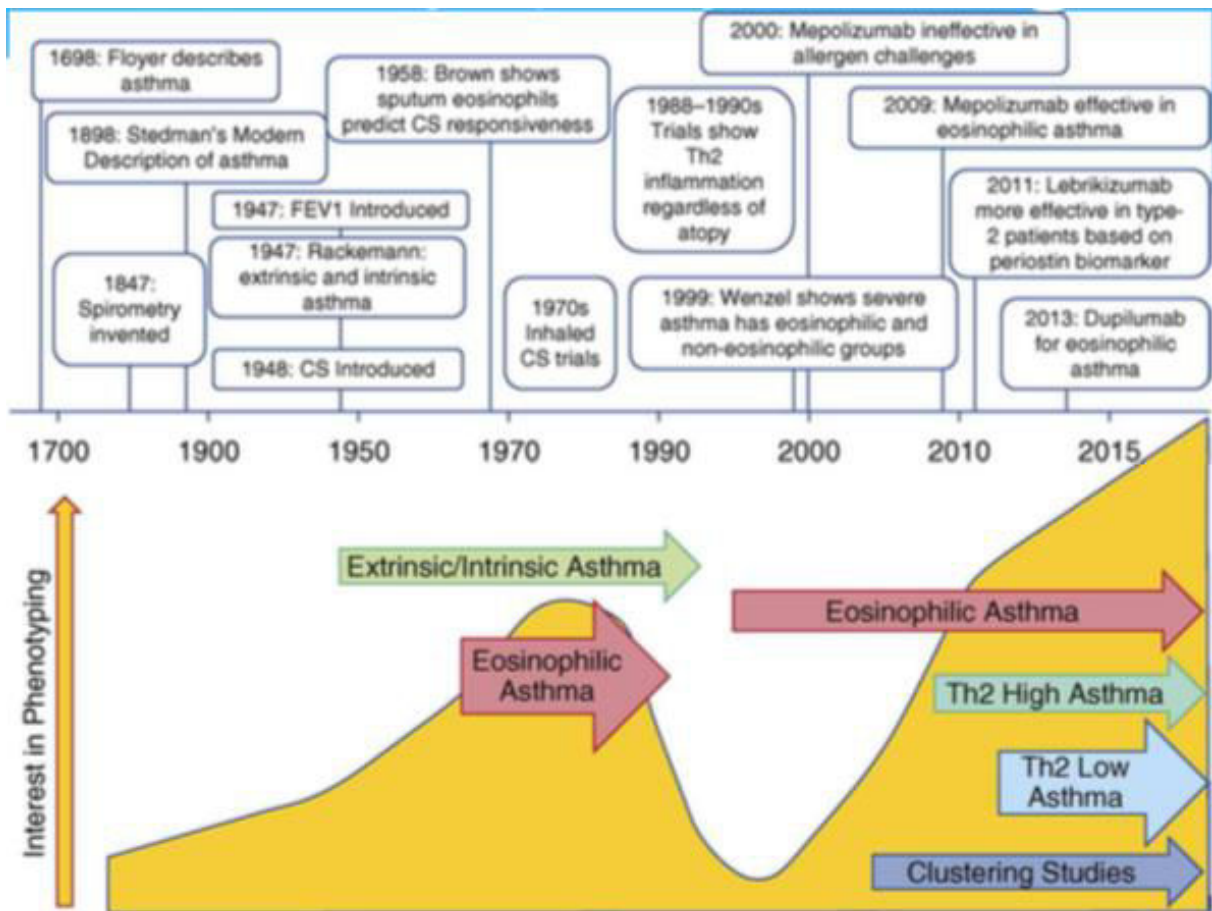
1698: Floyer describes asthma

1898: Stedman's Modern Description of asthma

1847: Spirometry invented

1947: FEV1 Introduced

1947: Rackemann: extrinsic and intrinsic asthma

1948: CS Introduced

1958: Brown shows sputum eosinophils predict CS responsiveness

1970s Inhaled CS trials

1988–1990s Trials show Th2 inflammation regardless of atopy

2000: Mepolizumab ineffective in allergen challenges

1999: Wenzel shows severe asthma has eosinophilic and non-eosinophilic groups

2009: Mepolizumab effective in eosinophilic asthma

2011: Lebrikizumab more effective in type-2 patients based on periostin biomarker

2013: Dupilumab for eosinophilic asthma

1700 1900 1950 1970 1990 2000 2010 2015

Interest in Phenotyping

Extrinsic/Intrinsic Asthma

Eosinophilic Asthma

Eosinophilic Asthma

Th2 High Asthma

Th2 Low Asthma

Clustering Studies